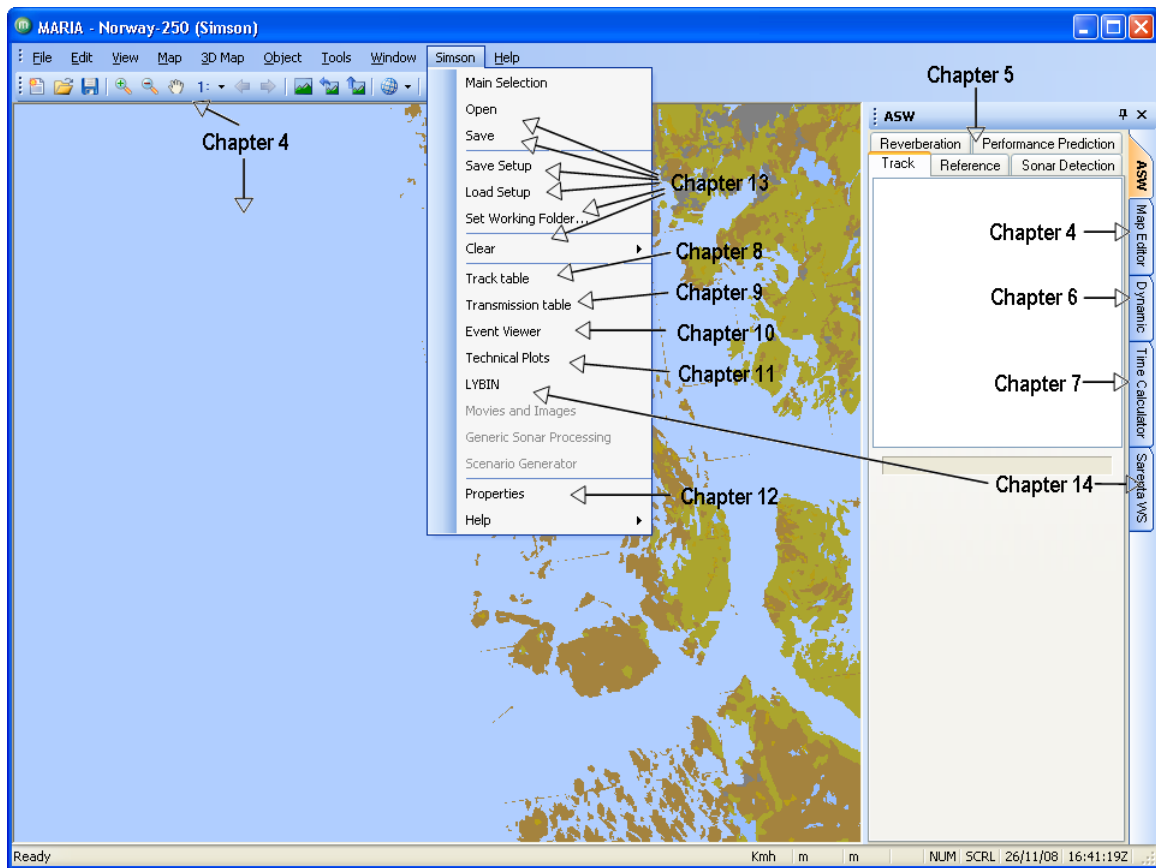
MARIA - Norway-250 (Simson)

File Edit View Map 3D Map Object Tools Window Simson Help

1:

Chapter 4

Main Selection
Open
Save
Save Setup
Load Setup
Set Working Folder...
Clear
Track table
Transmission table
Event Viewer
Technical Plots
LYBIN
Movies and Images
Generic Sonar Processing
Scenario Generator
Properties
Help

Chapter 13
Chapter 8
Chapter 9
Chapter 10
Chapter 11
Chapter 12
Chapter 14

Chapter 5

ASW

Reverberation
Performance Prediction
Track
Reference
Sonar Detection

Chapter 4
Chapter 6
Chapter 7

ASW
Map Editor
Dynamic
Time Calculator
Sarepta WS

Ready Kmh m m NUM SCRL 26/11/08 16:41:19Z